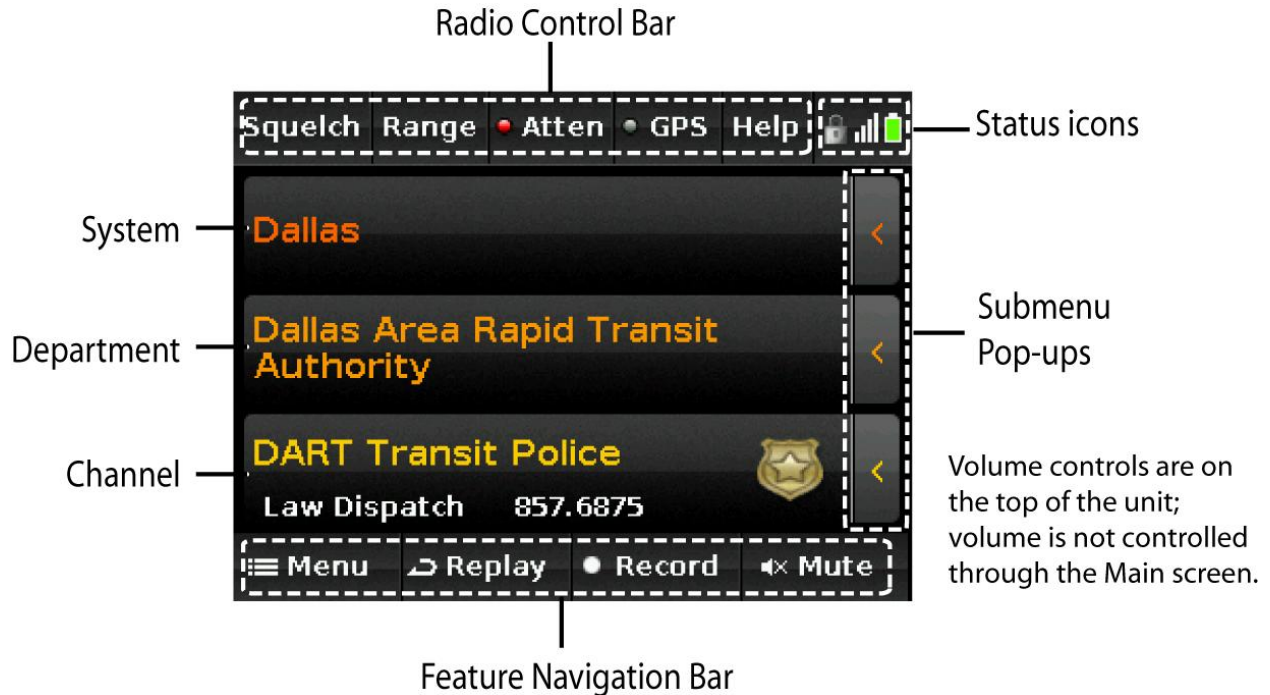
Radio Control Bar

Squelch Range Atten GPS Help

Status icons

System

Dallas

Department

Dallas Area Rapid Transit Authority

Submenu Pop-ups

Channel

DART Transit Police

Law Dispatch 857.6875

Volume controls are on the top of the unit; volume is not controlled through the Main screen.

Menu Replay Record Mute

Feature Navigation Bar